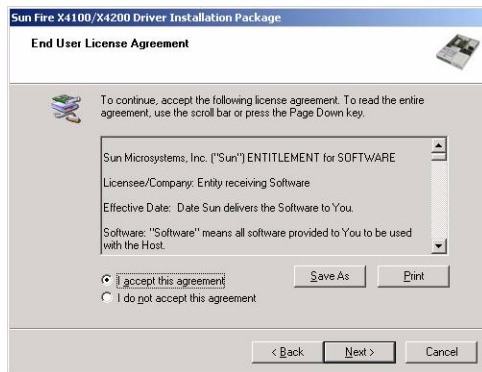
Sun Fire X4100/X4200 Driver Installation Package

End User License Agreement

To continue, accept the following license agreement. To read the entire agreement, use the scroll bar or press the Page Down key.

Sun Microsystems, Inc. ("Sun") ENTITLEMENT for SOFTWARE

Licensee/Company: Entity receiving Software

Effective Date: Date Sun delivers the Software to You.

Software: "Software" means all software provided to You to be used with the Host.

I accept this agreement

I do not accept this agreement

Save As

Print

< Back

Next >

Cancel